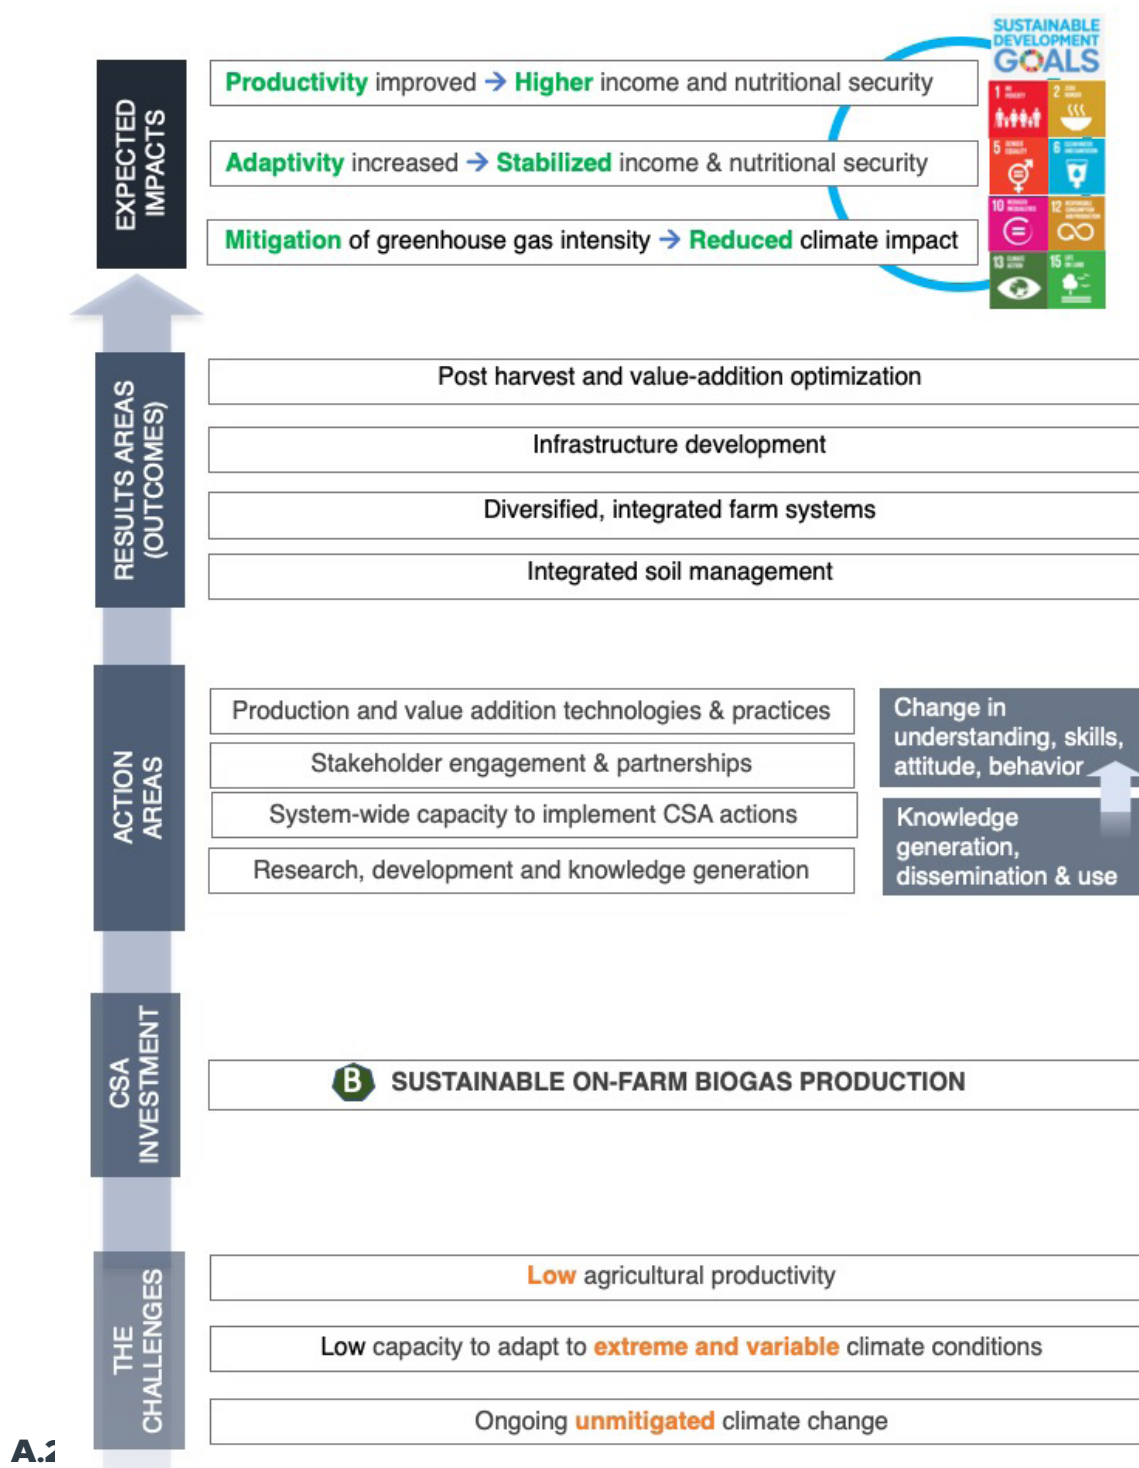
EXPECTED IMPACTS

Productivity improved → Higher income and nutritional security

Adaptivity increased → Stabilized income & nutritional security

Mitigation of greenhouse gas intensity → Reduced climate impact

SUSTAINABLE DEVELOPMENT GOALS

1 NO POVERTY
2 ZERO HUNGER
5 GENDER EQUALITY
6 CLEAN WATER AND SANITATION
10 REDUCED INEQUALITIES
12 RESPONSIBLE CONSUMPTION AND PRODUCTION
13 CLIMATE ACTION
15 LIFE ON LAND

RESULTS AREAS (OUTCOMES)

Post harvest and value-addition optimization

Infrastructure development

Diversified, integrated farm systems

Integrated soil management

ACTION AREAS

Production and value addition technologies & practices

Stakeholder engagement & partnerships

System-wide capacity to implement CSA actions

Research, development and knowledge generation

Change in understanding, skills, attitude, behavior

Knowledge generation, dissemination & use

CSA INVESTMENT

B SUSTAINABLE ON-FARM BIOGAS PRODUCTION

THE CHALLENGES

Low agricultural productivity

Low capacity to adapt to extreme and variable climate conditions

Ongoing unmitigated climate change

A.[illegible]